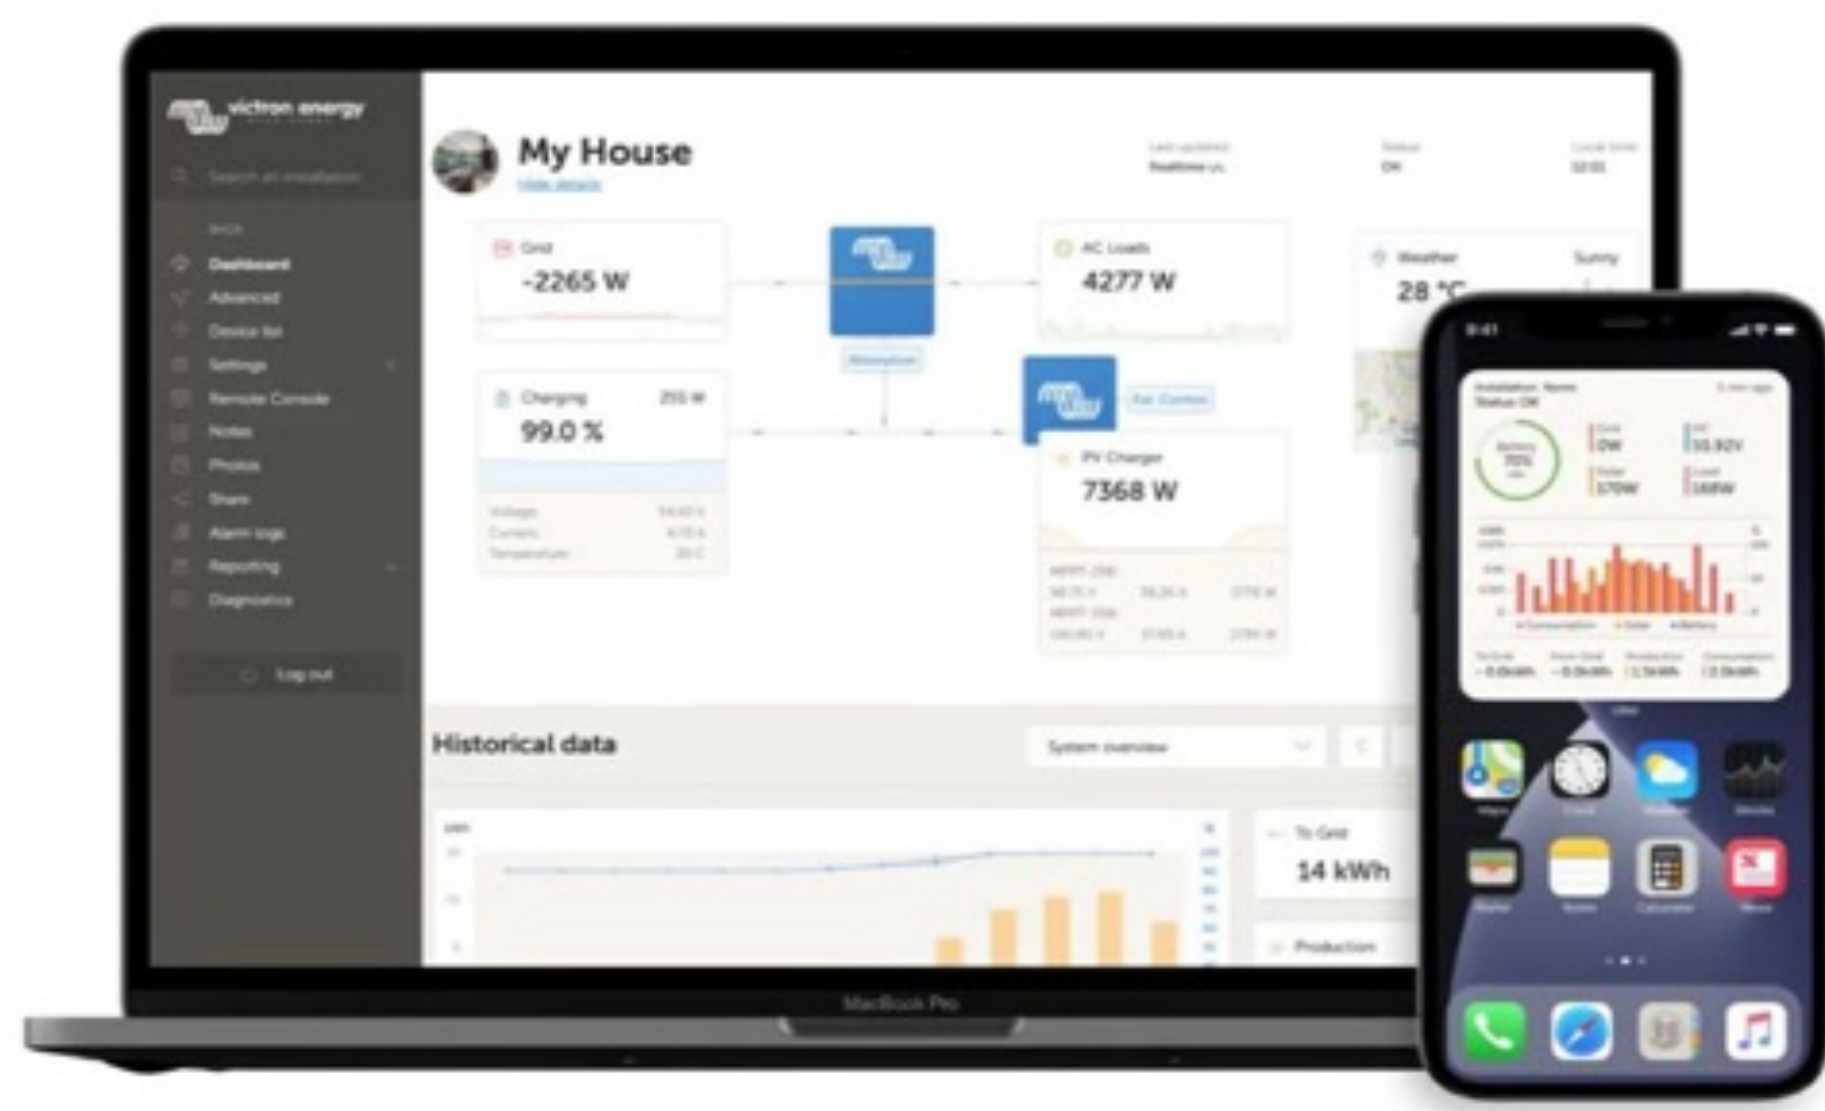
victron energy

Search an installation

Back

Dashboard

Advanced

Device list

Settings

Remote Console

Notes

Photos

Share

Alarm logs

Reporting

Diagnostics

Log out

My House

View details

Last updated
Realtime

Status
OK

Local time
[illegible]

Grid

-2265 W

AC Loads

4277 W

Weather

Sunny

28 °C

Charging

255 W

99.0 %

Voltage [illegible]

Current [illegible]

Temperature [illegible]

PV Charger

7368 W

Historical data

System overview

To Grid

14 kWh

Production

9:41

Installation Name

Status OK

Consumption

Solar

Battery

MacBook Pro